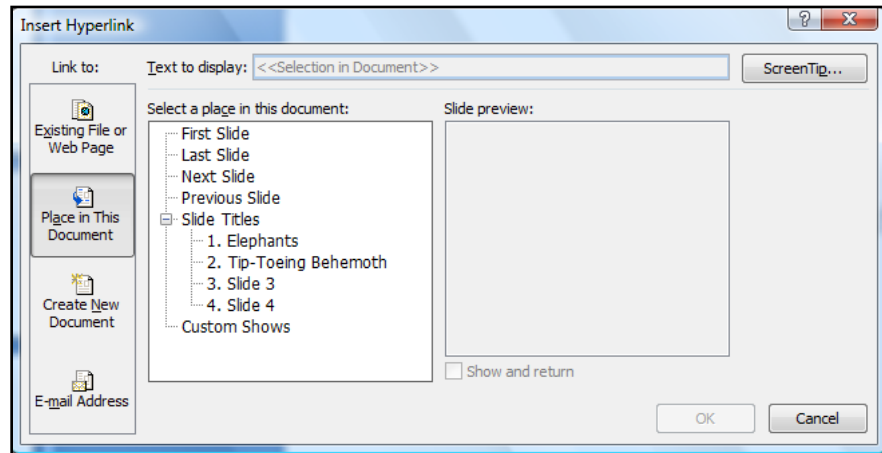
Insert Hyperlink

?

X

Link to:

Text to display: <<Selection in Document>>

ScreenTip...

Existing File or Web Page

Place in This Document

Create New Document

E-mail Address

Select a place in this document:

First Slide
Last Slide
Next Slide
Previous Slide
Slide Titles
1. Elephants
2. Tip-Toeing Behemoth
3. Slide 3
4. Slide 4
Custom Shows

Slide preview:

Show and return

OK

Cancel